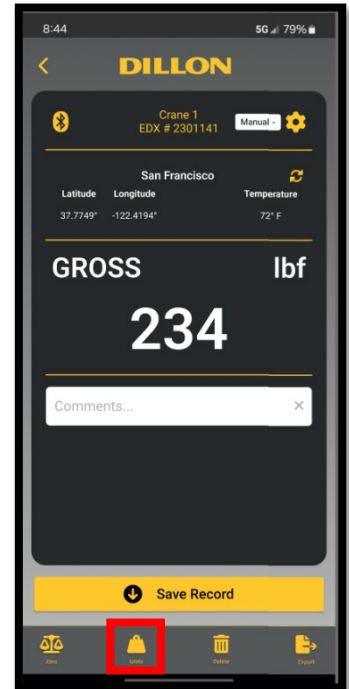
8:44
5G 79%

DILLON

Crane 1
EDX # 2301141

Manual

San Francisco

| Latitude | Longitude | Temperature |
|---|---|---|
| 37.7749° | -122.4194° | 72° F |

GROSS lbf

234

Comments...

×

Save Record

Zero
Units
Delete
Export